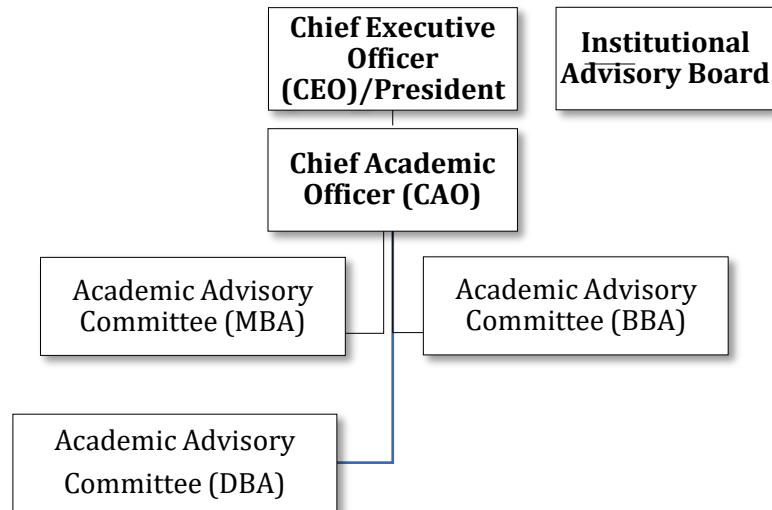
Chief Executive Officer (CEO)/President

Institutional Advisory Board

Chief Academic Officer (CAO)

Academic Advisory Committee (MBA)

Academic Advisory Committee (BBA)

Academic Advisory Committee (DBA)